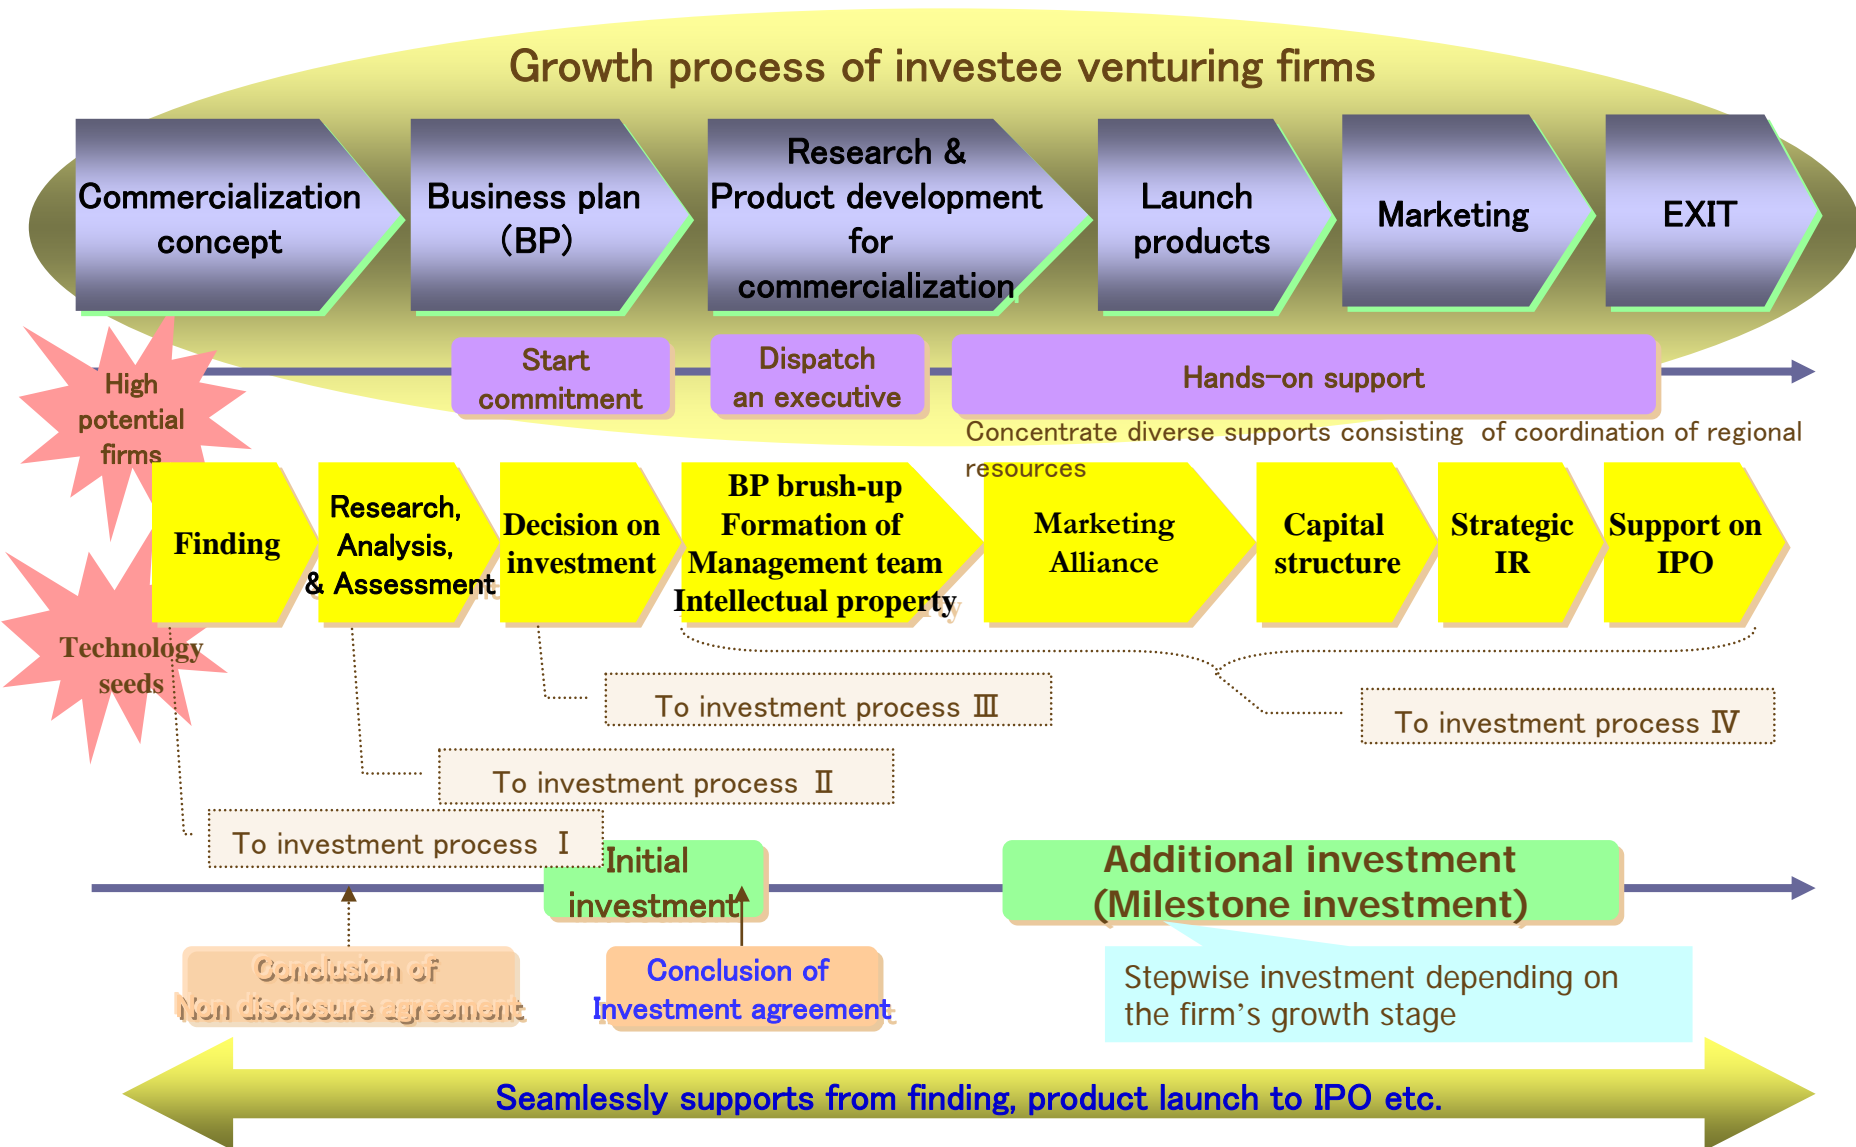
Growth process of investee venturing firms

Commercialization concept

Business plan (BP)

Research & Product development for commercialization

Launch products

Marketing

EXIT

High potential firms

Start commitment

Dispatch an executive

Hands-on support

Concentrate diverse supports consisting of coordination of regional resources

Technology seeds

Finding

Research, Analysis, & Assessment

Decision on investment

BP brush-up Formation of Management team Intellectual property

Marketing Alliance

Capital structure

Strategic IR

Support on IPO

To investment process Ⅲ

To investment process Ⅳ

To investment process Ⅱ

To investment process Ⅰ

Initial investment

Additional investment (Milestone investment)

Conclusion of Non disclosure agreement

Conclusion of Investment agreement

Stepwise investment depending on the firm's growth stage

Seamlessly supports from finding, product launch to IPO etc.